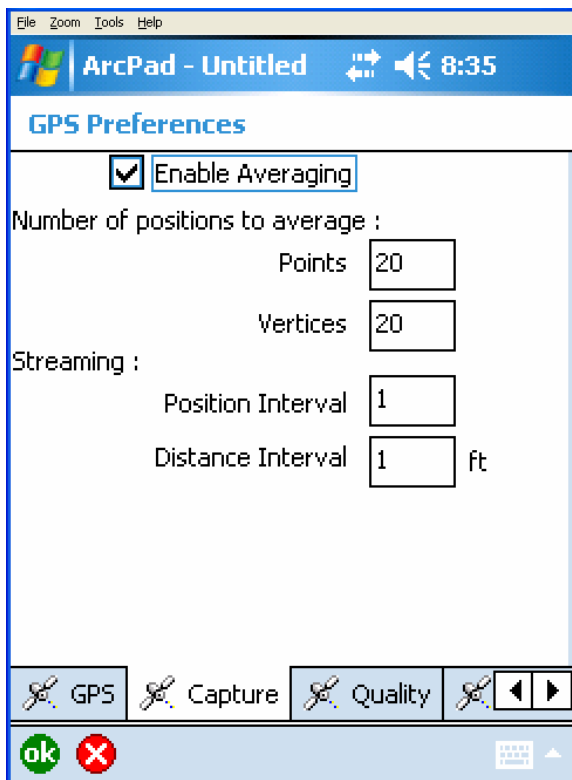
File Zoom Tools Help

ArcPad - Untitled 8:35

GPS Preferences

Enable Averaging

Number of positions to average :

Points 20

Vertices 20

Streaming :

Position Interval 1

Distance Interval 1 ft

GPS Capture Quality

ok